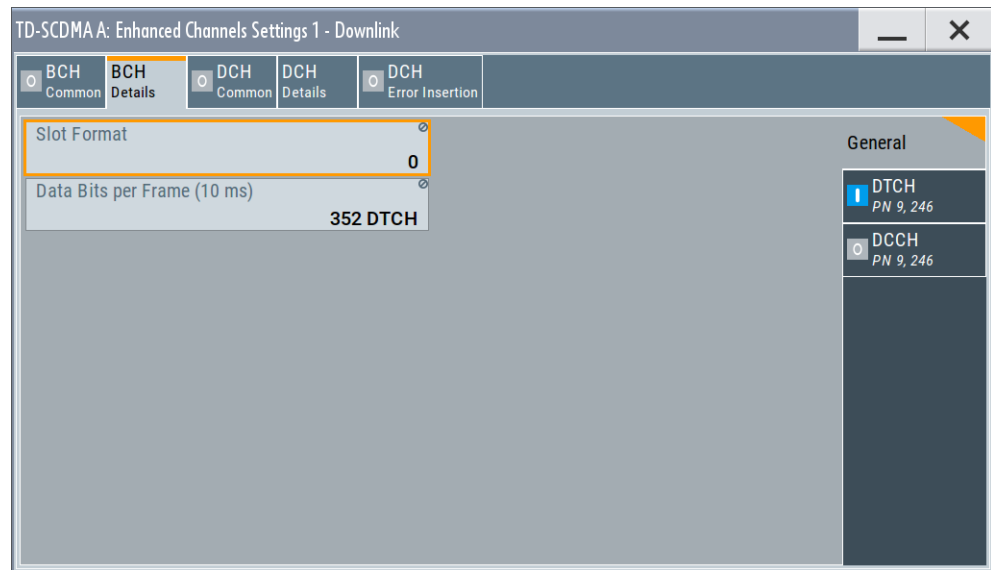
TD-SCDMA A: Enhanced Channels Settings 1 - Downlink

BCH Common
BCH Details
DCH Common
DCH Details
DCH Error Insertion

Slot Format
0

Data Bits per Frame (10 ms)
352 DTCH

General

DTCH
PN 9, 246

DCCH
PN 9, 246